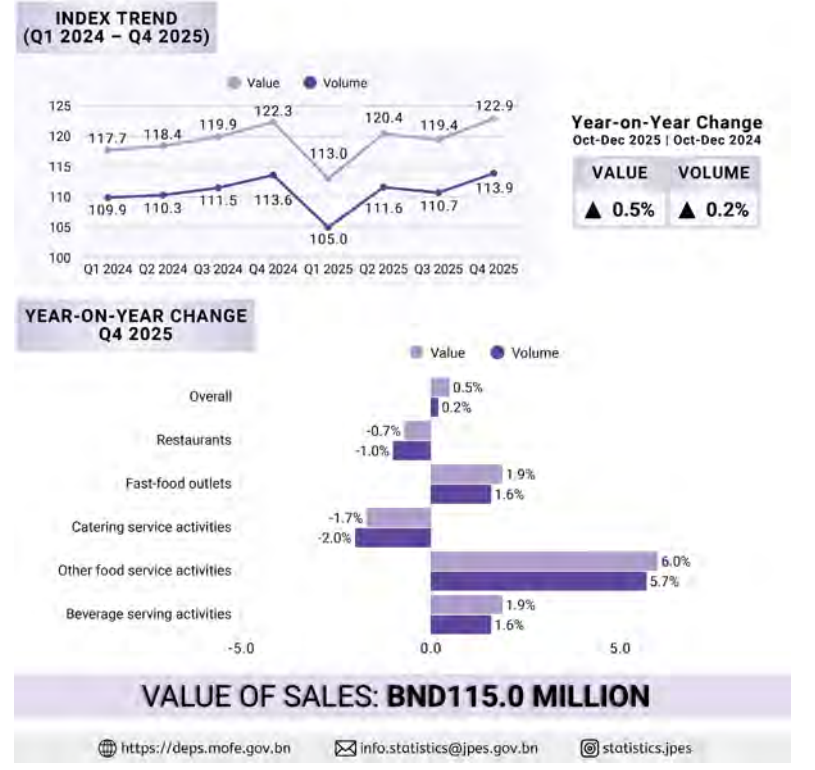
INDEX TREND
(Q1 2024 – Q4 2025)

Value Volume

125
120
115
110
105
100

117.7 118.4 119.9 122.3 113.0 120.4 119.4 122.9

109.9 110.3 111.5 113.6 105.0 111.6 110.7 113.9

Q1 2024 Q2 2024 Q3 2024 Q4 2024 Q1 2025 Q2 2025 Q3 2025 Q4 2025

Year-on-Year Change
Oct-Dec 2025 | Oct-Dec 2024

| VALUE | VOLUME |
|---|---|
| ▲ 0.5% | ▲ 0.2% |

YEAR-ON-YEAR CHANGE
Q4 2025

Value Volume

Overall 0.5% 0.2%
Restaurants -0.7% -1.0%
Fast-food outlets 1.9% 1.6%
Catering service activities -1.7% -2.0%
Other food service activities 6.0% 5.7%
Beverage serving activities 1.9% 1.6%

-5.0 0.0 5.0

VALUE OF SALES: BND115.0 MILLION

https://deps.mofe.gov.bn info.statistics@jpes.gov.bn statistics.jpes